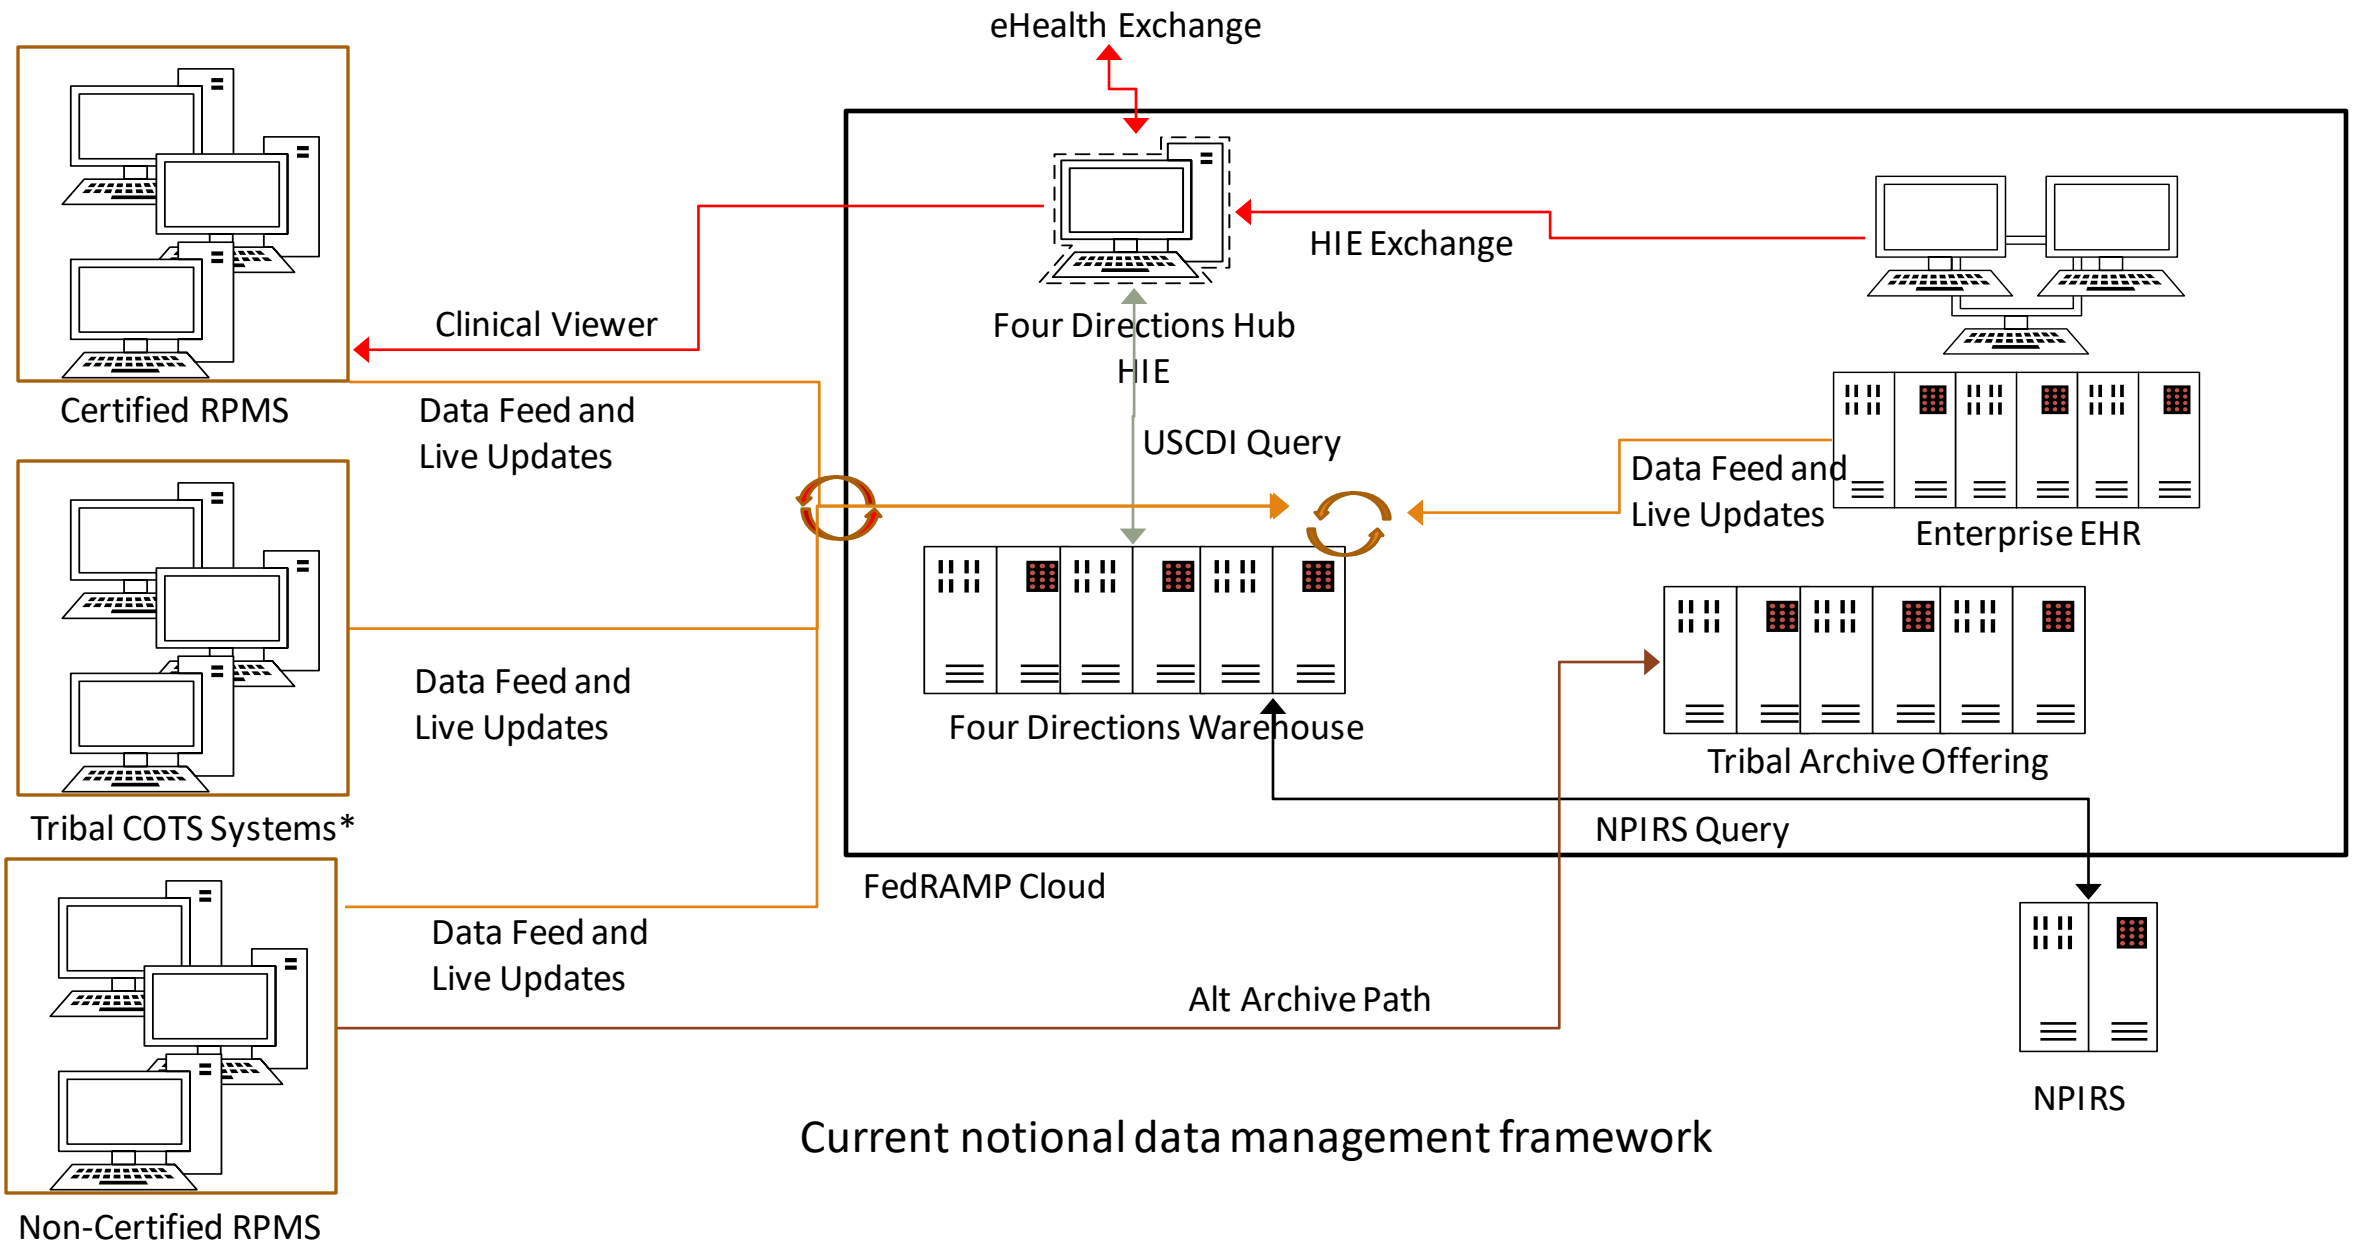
eHealth Exchange

HIE Exchange

Clinical Viewer

Four Directions Hub HIE

Certified RPMS

Data Feed and Live Updates

USCDI Query

Data Feed and Live Updates

Enterprise EHR

Data Feed and Live Updates

Four Directions Warehouse

Tribal Archive Offering

Tribal COTS Systems*

NPIRS Query

FedRAMP Cloud

Data Feed and Live Updates

Alt Archive Path

NPIRS

Current notional data management framework

Non-Certified RPMS